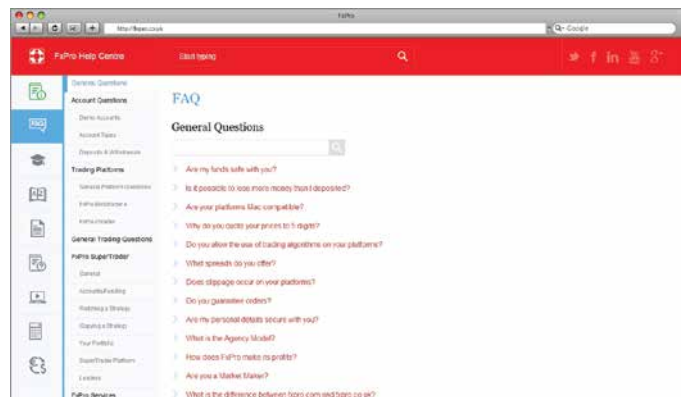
FxPro

http://fxpro.co.uk

Q• Google

FxPro Help Centre

Start typing

General Questions

Account Questions

Demo Accounts

Account Types

Deposits & Withdrawals

Trading Platforms

General Platform Questions

FxPro MetaTrader 4

FxPro cTrader

General Trading Questions

FxPro SuperTrader

General

Accounts/Funding

Following a Strategy

Copying a Strategy

Your Portfolio

SuperTrader Platform

Leaders

FxPro Services

FAQ

General Questions

Are my funds safe with you?

Is it possible to lose more money than I deposited?

Are your platforms Mac compatible?

Why do you quote your prices to 5 digits?

Do you allow the use of trading algorithms on your platforms?

What spreads do you offer?

Does slippage occur on your platforms?

Do you guarantee orders?

Are my personal details secure with you?

What is the Agency Model?

How does FxPro make its profits?

Are you a Market Maker?

What is the difference between fxpro.com and fxpro.co.uk?